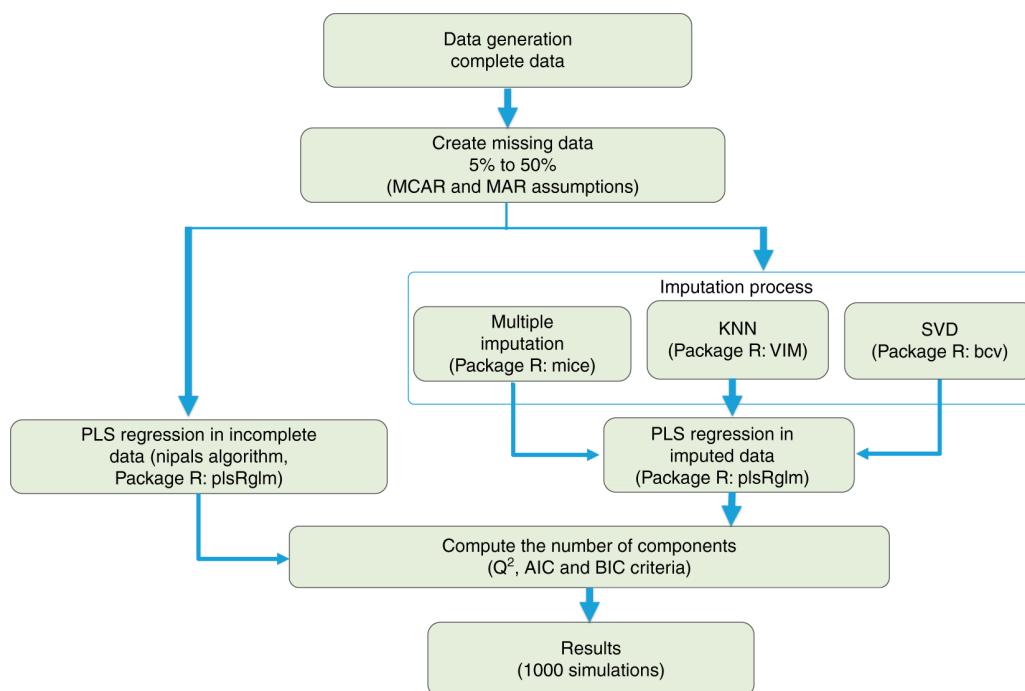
Data generation
complete data

Create missing data
5% to 50%
(MCAR and MAR assumptions)

Imputation process

Multiple
imputation
(Package R: mice)

KNN
(Package R: VIM)

SVD
(Package R: bcv)

PLS regression in incomplete data (nipals algorithm, Package R: plsRglm)

PLS regression in imputed data
(Package R: plsRglm)

Compute the number of components
($Q^2$, AIC and BIC criteria)

Results
(1000 simulations)